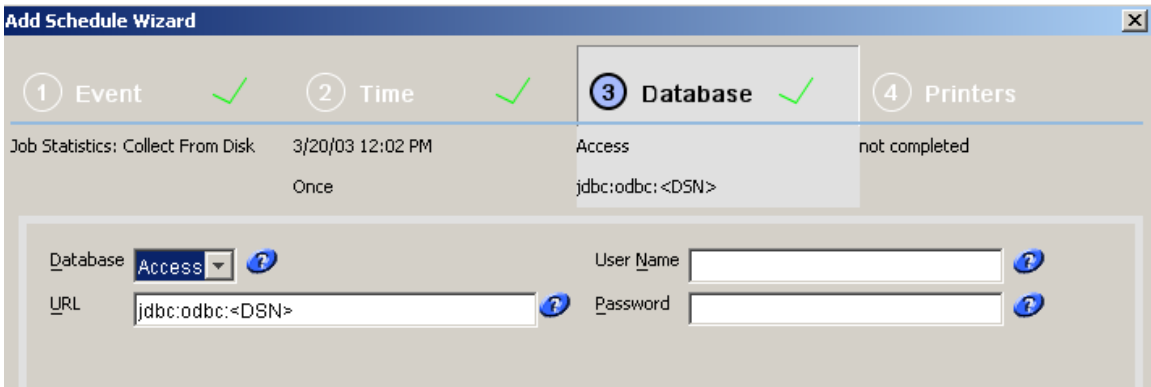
Add Schedule Wizard

1 Event

2 Time

3 Database

4 Printers

Job Statistics: Collect From Disk

3/20/03 12:02 PM

Once

Access

jdbc:odbc:<DSN>

not completed

Database Access

URL jdbc:odbc:<DSN>

User Name

Password